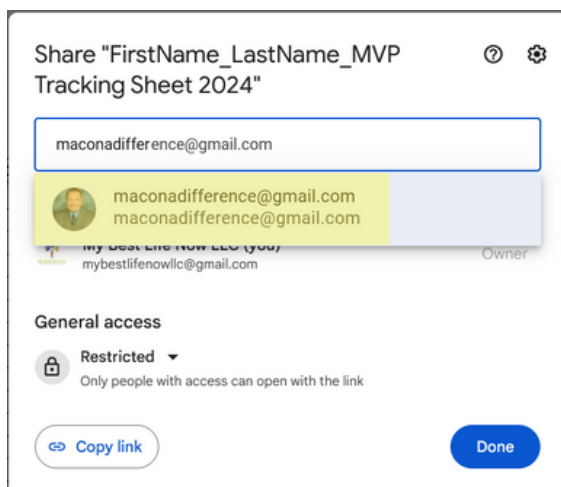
Share "FirstName_LastName_MVP Tracking Sheet 2024"

?

maconadifference@gmail.com

maconadifference@gmail.com
maconadifference@gmail.com

My Best Life Now LLC (you)
mybestlifenowllc@gmail.com

Owner

General access

Restricted
Only people with access can open with the link

Copy link

Done